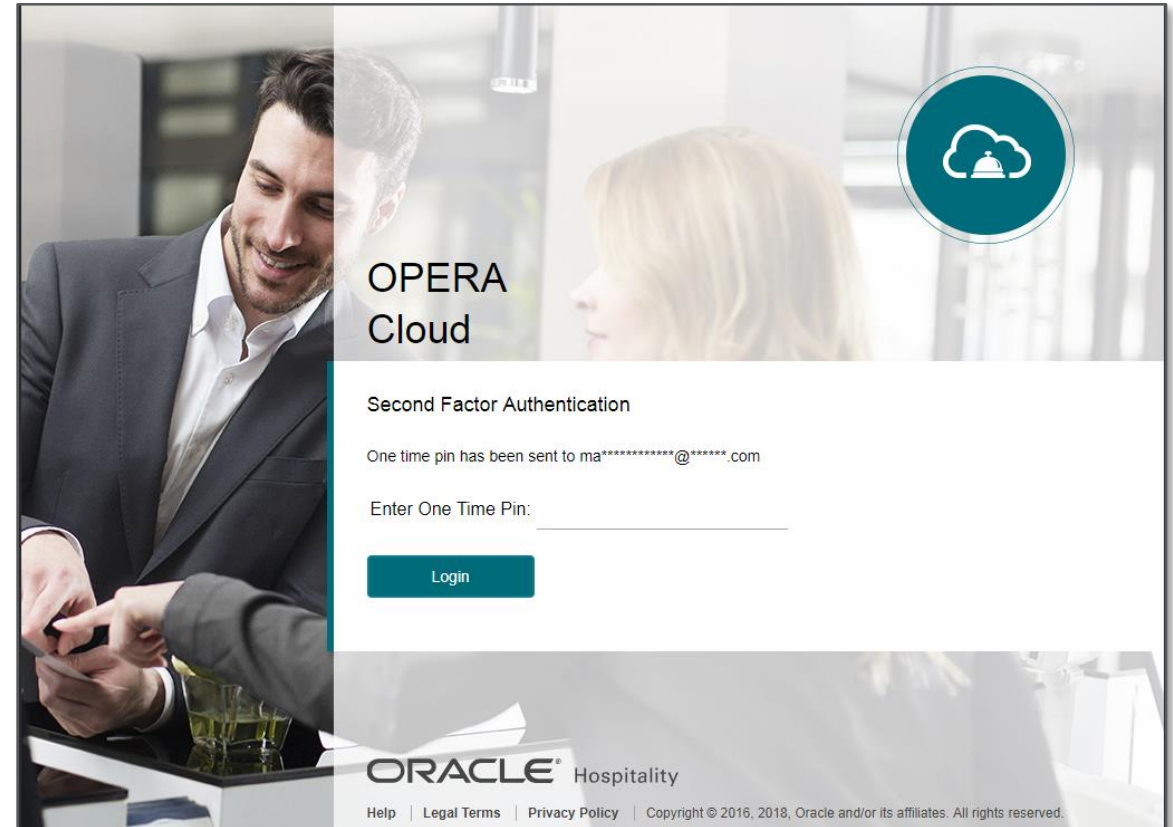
OPERA
Cloud

Second Factor Authentication

One time pin has been sent to ma************@******.com

Enter One Time Pin:

Login

ORACLE® Hospitality

Help | Legal Terms | Privacy Policy | Copyright © 2016, 2018, Oracle and/or its affiliates. All rights reserved.